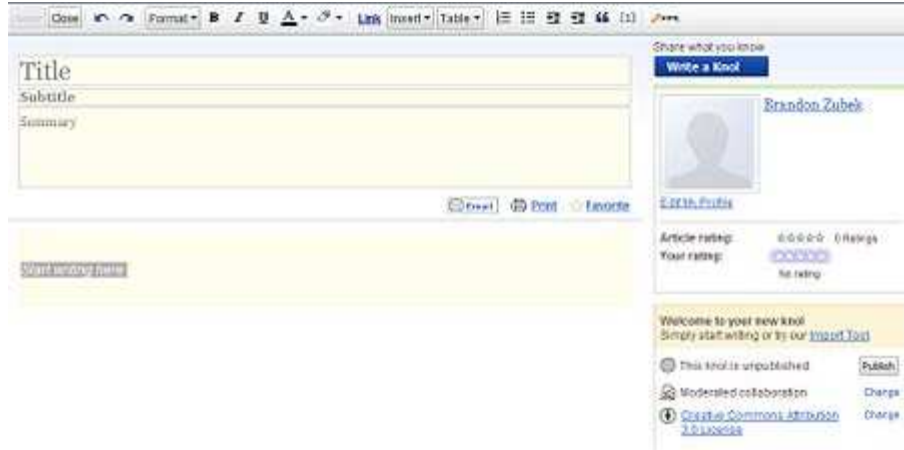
Close Format B I U A Link Insert Table [1]

Title
Subtitle
Summary

Email Print Favorite

Start writing here

Share what you know
Write a Knol

Brandon Zubek

Edit My Profile

Article rating: 0 Ratings
Your rating: No rating

Welcome to your new knol
Simply start writing or try our Import Tool

This knol is unpublished Publish
Moderated collaboration Change
Creative Commons Attribution 3.0 License Change